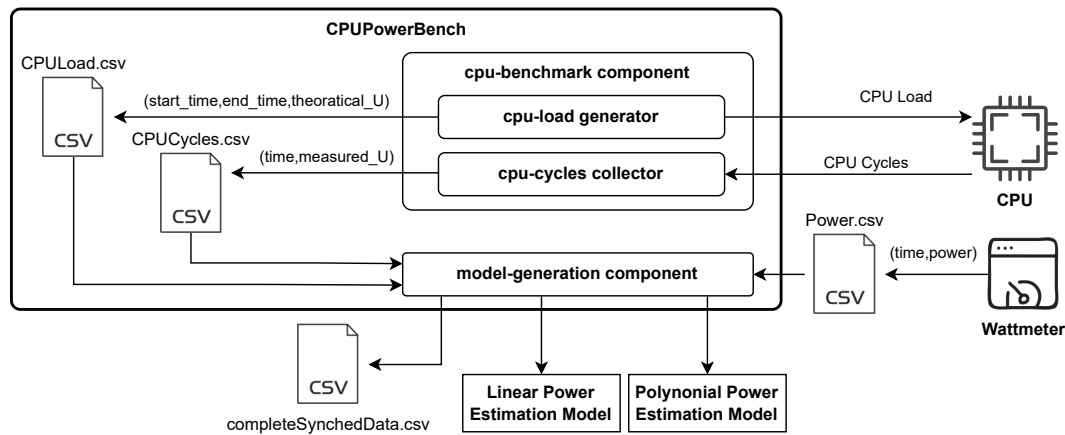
CPUPowerBench

CPULoad.csv

CSV

cpu-benchmark component

(start_time,end_time,theoratical_U)

cpu-load generator

CPU Load

CPUCycles.csv

(time,measured_U)

cpu-cycles collector

CPU Cycles

CSV

CPU

Power.csv

(time,power)

model-generation component

CSV

Wattmeter

CSV

completeSynchedData.csv

Linear Power Estimation Model

Polynonial Power Estimation Model